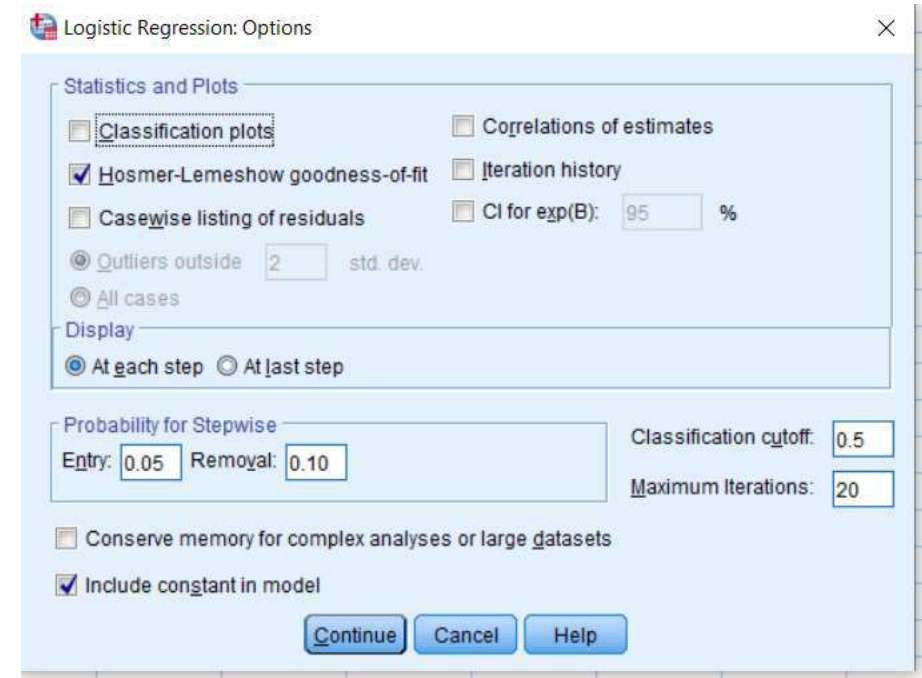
Logistic Regression: Options

Statistics and Plots

Classification plots

Correlations of estimates

Hosmer-Lemeshow goodness-of-fit

Iteration history

Casewise listing of residuals

CI for exp(B): 95 %

Outliers outside 2 std. dev.

All cases

Display

At each step

At last step

Probability for Stepwise

Entry: 0.05 Removal: 0.10

Classification cutoff: 0.5

Maximum Iterations: 20

Conserve memory for complex analyses or large datasets

Include constant in model

Continue

Cancel

Help